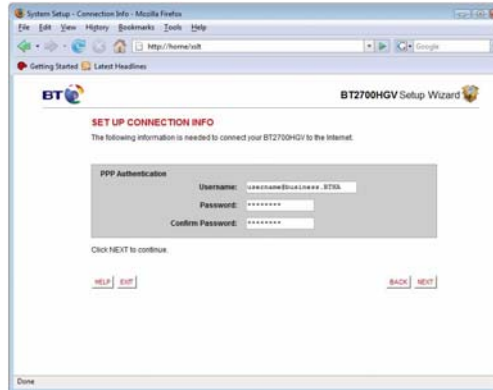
System Setup - Connection Info - Mozilla Firefox

File Edit View History Bookmarks Tools Help

http://home/xslt

Google

Getting Started Latest Headlines

BT

BT2700HGV Setup Wizard

SET UP CONNECTION INFO

The following information is needed to connect your BT2700HGV to the Internet.

PPP Authentication

Username: username@business.BTHA

Password: ********

Confirm Password: ********

Click NEXT to continue.

HELP EXIT

BACK NEXT

Done